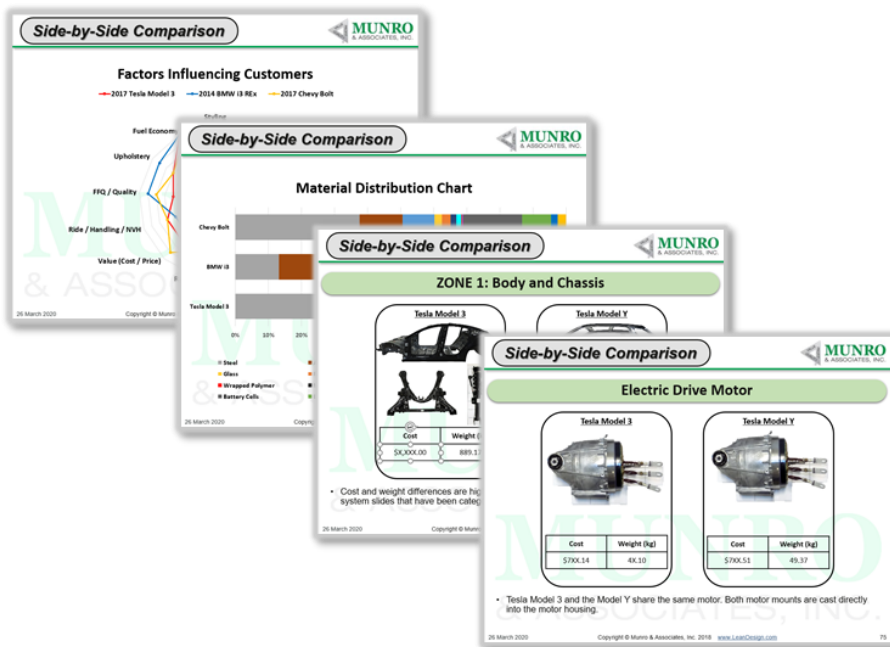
Side-by-Side Comparison

MUNRO & ASSOCIATES, INC.

Factors Influencing Customers

2017 Tesla Model 3 2014 BMW i3 REx 2017 Chevy Bolt

Styling

Fuel Economy

Upholstery

FFQ / Quality

Ride / Handling / NVH

Value (Cost / Price)

26 March 2020

Copyright © Munro

Side-by-Side Comparison

MUNRO & ASSOCIATES, INC.

Material Distribution Chart

Chevy Bolt

BMW i3

Tesla Model 3

0% 10% 20%

Steel

Glass

Wrapped Polymer

Battery Cells

26 March 2020

Copyright

Side-by-Side Comparison

MUNRO & ASSOCIATES, INC.

ZONE 1: Body and Chassis

Tesla Model 3

Tesla Model Y

| Cost | Weight ( |
|---|---|
| $X,XXX.00 | 889.1 |

• Cost and weight differences are hig system slides that have been categ

26 March 2020

Copyright © Munro

Side-by-Side Comparison

MUNRO & ASSOCIATES, INC.

Electric Drive Motor

Tesla Model 3

| Cost | Weight (kg) |
|---|---|
| $7XX.14 | 4X.10 |

Tesla Model Y

| Cost | Weight (kg) |
|---|---|
| $7XX.51 | 49.37 |

• Tesla Model 3 and the Model Y share the same motor. Both motor mounts are cast directly into the motor housing.

26 March 2020

Copyright © Munro & Associates, Inc. 2018 www.LeanDesign.com

75

MUNRO & ASSOCIATES, INC.